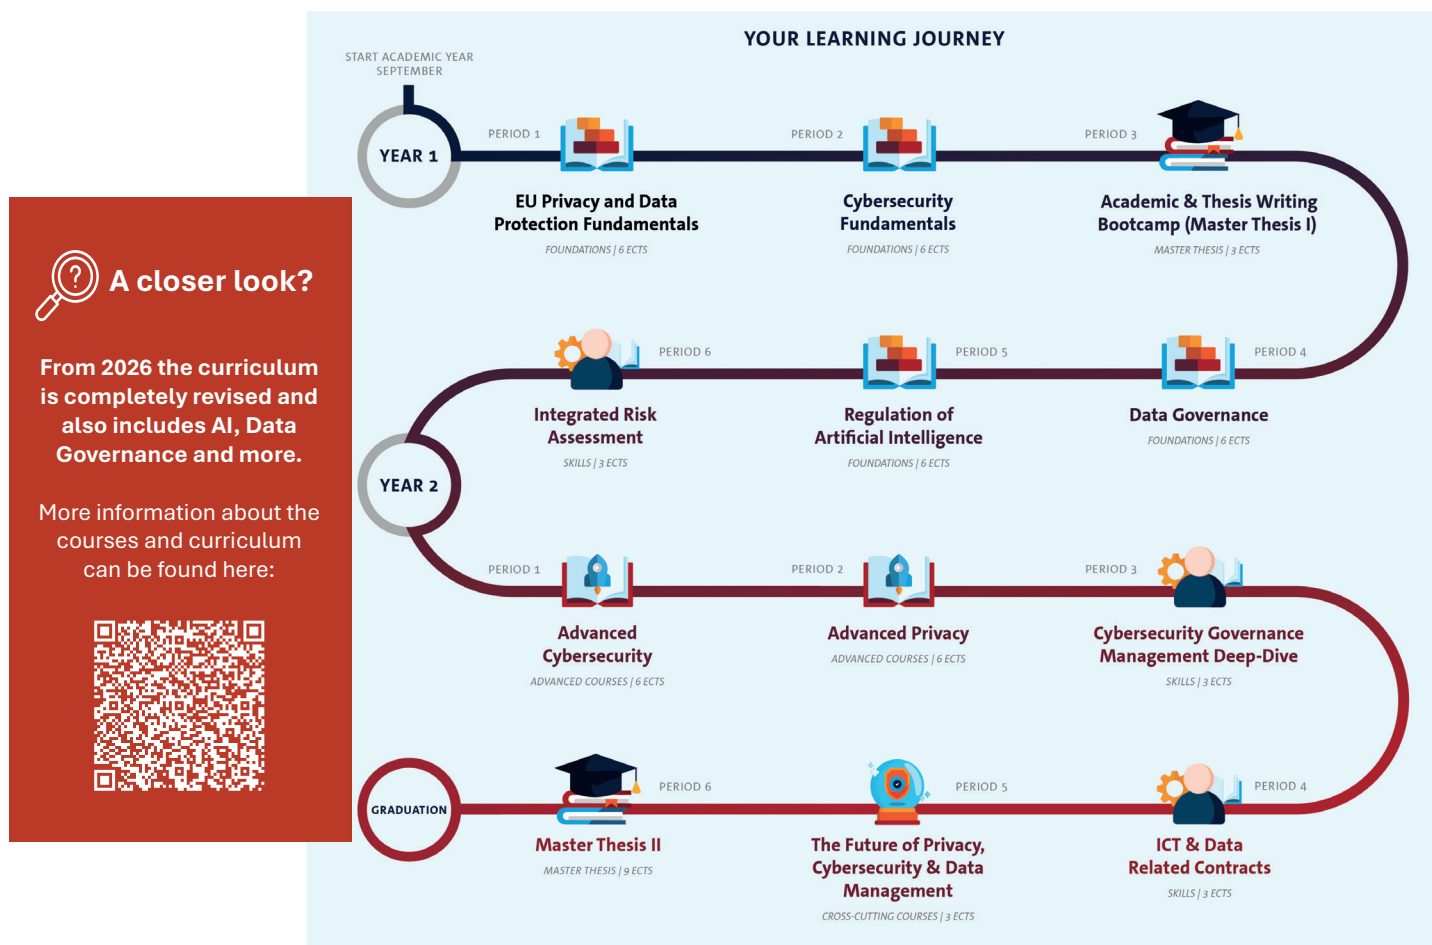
A closer look?

From 2026 the curriculum is completely revised and also includes AI, Data Governance and more.

More information about the courses and curriculum can be found here:

YOUR LEARNING JOURNEY

START ACADEMIC YEAR
SEPTEMBER

YEAR 1

PERIOD 1
EU Privacy and Data Protection Fundamentals
FOUNDATIONS | 6 ECTS

PERIOD 2
Cybersecurity Fundamentals
FOUNDATIONS | 6 ECTS

PERIOD 3
Academic & Thesis Writing Bootcamp (Master Thesis I)
MASTER THESIS | 3 ECTS

PERIOD 6
Integrated Risk Assessment
SKILLS | 3 ECTS

PERIOD 5
Regulation of Artificial Intelligence
FOUNDATIONS | 6 ECTS

PERIOD 4
Data Governance
FOUNDATIONS | 6 ECTS

YEAR 2

PERIOD 1
Advanced Cybersecurity
ADVANCED COURSES | 6 ECTS

PERIOD 2
Advanced Privacy
ADVANCED COURSES | 6 ECTS

PERIOD 3
Cybersecurity Governance Management Deep-Dive
SKILLS | 3 ECTS

GRADUATION

PERIOD 6
Master Thesis II
MASTER THESIS | 9 ECTS

PERIOD 5
The Future of Privacy, Cybersecurity & Data Management
CROSS-CUTTING COURSES | 3 ECTS

PERIOD 4
ICT & Data Related Contracts
SKILLS | 3 ECTS